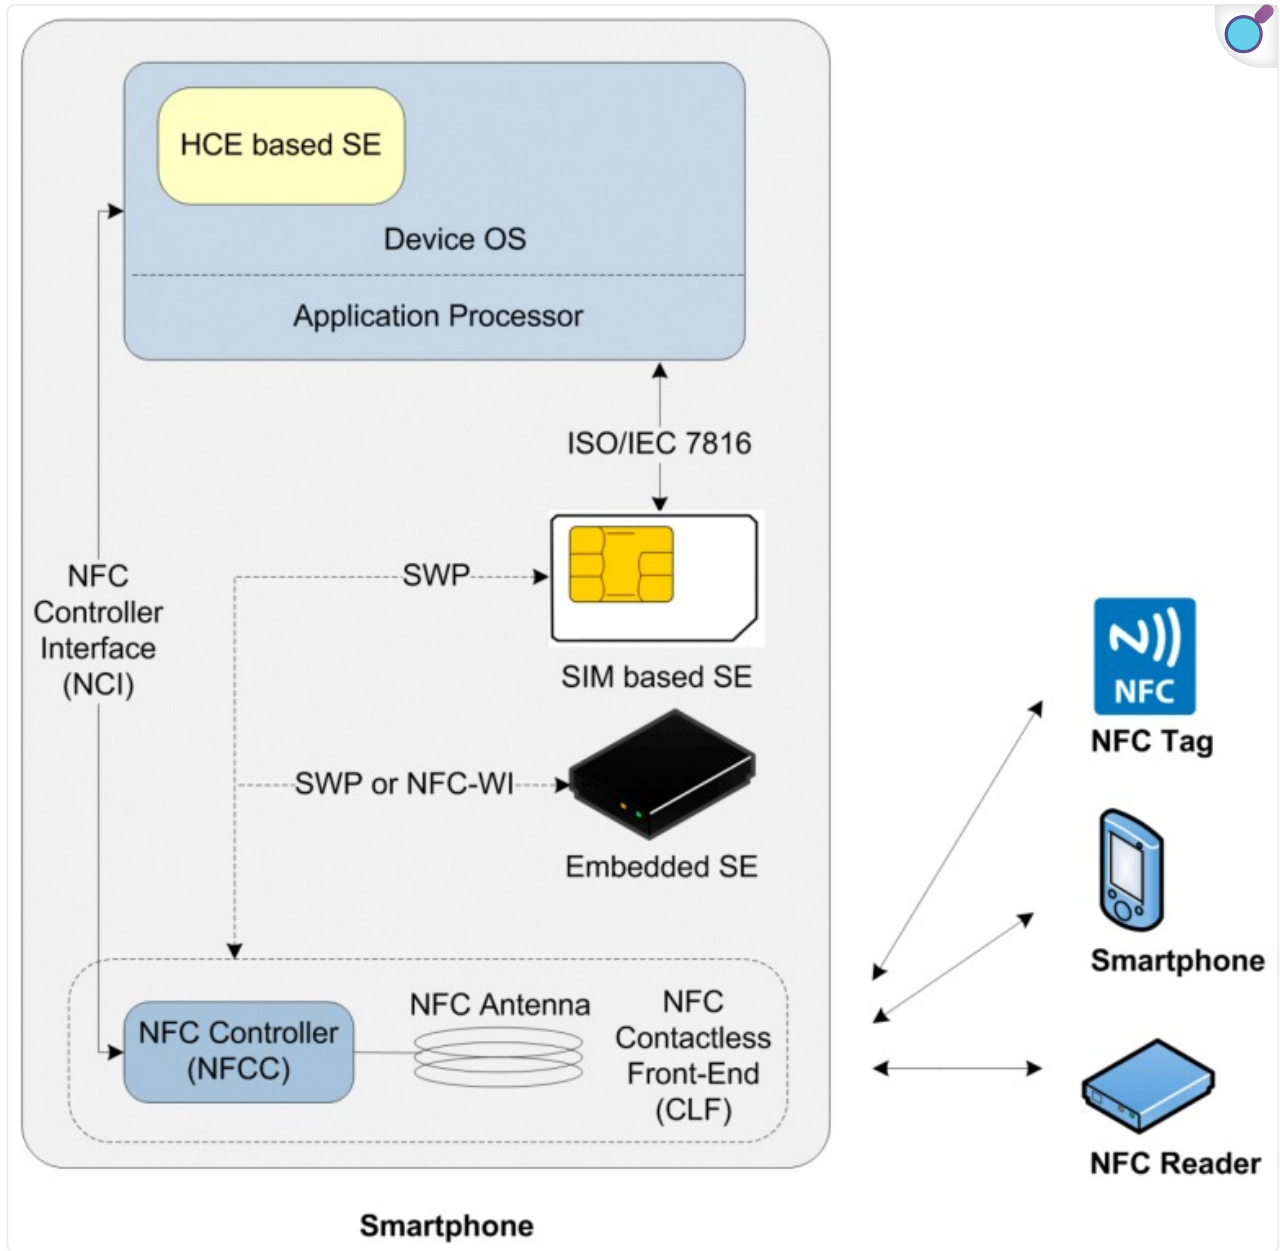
HCE based SE

Device OS

Application Processor

ISO/IEC 7816

NFC Controller Interface (NCI)

SWP

SIM based SE

SWP or NFC-WI

Embedded SE

NFC Controller (NFCC)

NFC Antenna

NFC Contactless Front-End (CLF)

NFC

NFC Tag

Smartphone

NFC Reader

Smartphone